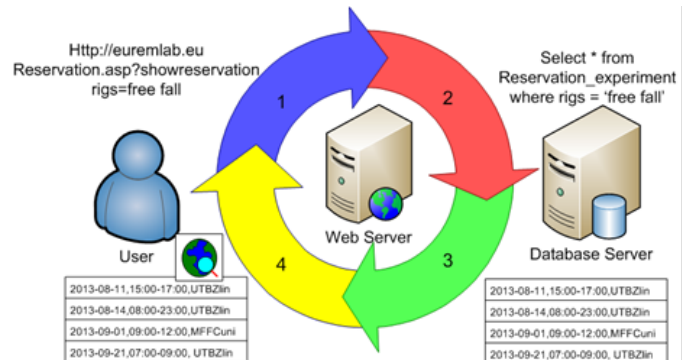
Http://euremlab.eu
Reservation.asp?showreservation
rigs=free fall

1

2

Select * from
Reservation_experiment
where rigs = 'free fall'

User

Web Server

Database Server

4

3

2013-08-11,15:00-17:00,UTBZlin
2013-08-14,08:00-23:00,UTBZlin
2013-09-01,09:00-12:00,MFFCuni
2013-09-21,07:00-09:00, UTBZlin

2013-08-11,15:00-17:00,UTBZlin
2013-08-14,08:00-23:00,UTBZlin
2013-09-01,09:00-12:00,MFFCuni
2013-09-21,07:00-09:00, UTBZlin